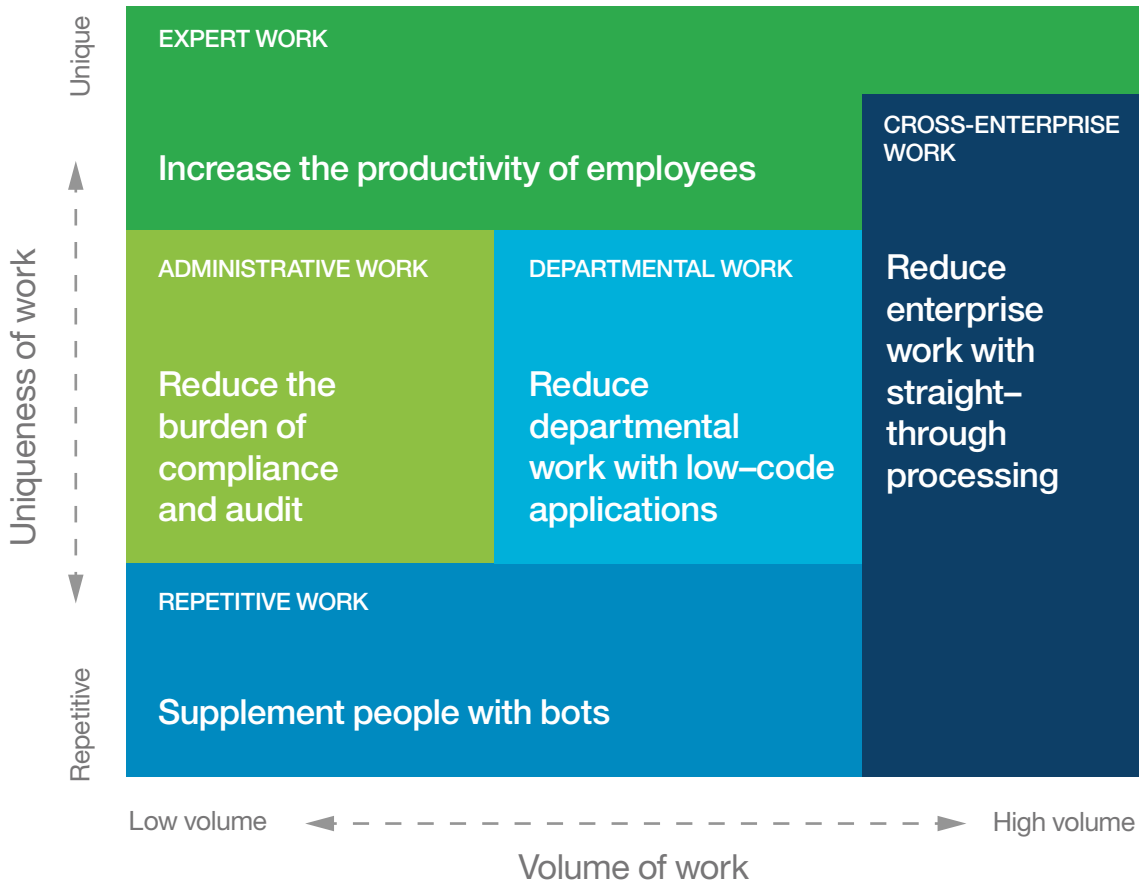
Unique

EXPERT WORK

Increase the productivity of employees

CROSS-ENTERPRISE WORK

Reduce enterprise work with straight–through processing

ADMINISTRATIVE WORK

Reduce the burden of compliance and audit

DEPARTMENTAL WORK

Reduce departmental work with low–code applications

REPETITIVE WORK

Supplement people with bots

Uniqueness of work

Repetitive

Low volume

High volume

Volume of work